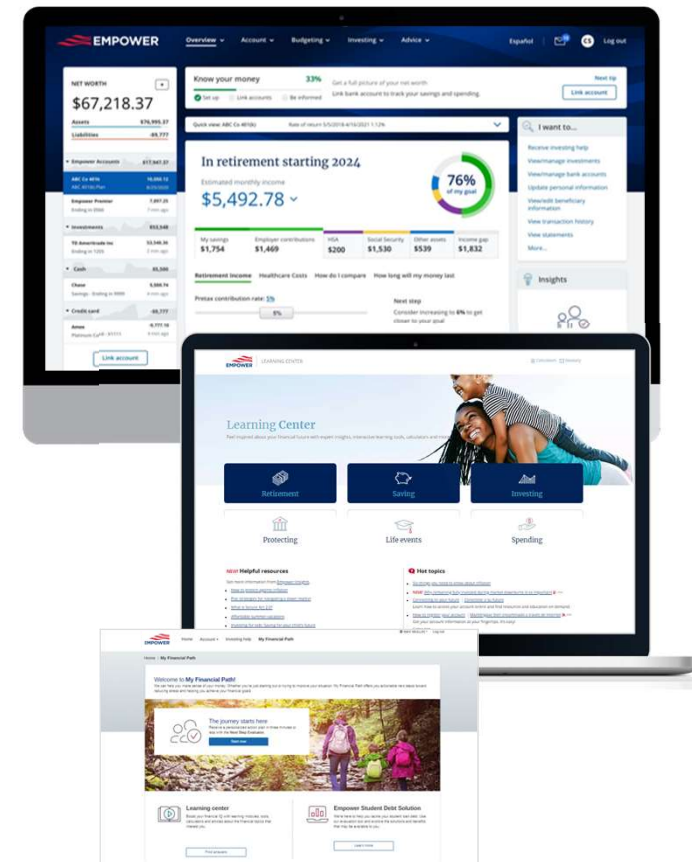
EMPOWER Overview Account Budgeting Investing Advice Español CS Log out

NET WORTH
$67,218.37
Assets $76,995.37
Liabilities -$9,777

Empower Accounts $17,847.37
ABC Co 401k
Empower Premier 7,897.35
Investments $53,548
TD Ameritrade Inc 53,548.36
Cash $5,500
Chase 5,500.74
Credit card -$9,777
Amex -9,777.18
Link account

Know your money 33%
Set up Link accounts Be informed
Get a full picture of your net worth
Link bank account to track your savings and spending.
Next tip
Link account

Quick view: ABC Co 401(k)

In retirement starting 2024
Estimated monthly income
$5,492.78
76% of my goal

| My savings | Employer contributions | HSA | Social Security | Other assets | Income gap |
|---|---|---|---|---|---|
| $1,754 | $1,469 | $200 | $1,530 | $539 | $1,832 |

Retirement income Healthcare Costs How do I compare How long will my money last
Pretax contribution rate: 5%
5%
Next step
Consider increasing to 6% to get closer to your goal

I want to...
Receive investing help
View/manage investments
View/manage bank accounts
Update personal information
View/edit beneficiary information
View transaction history
View statements
More...

Insights

EMPOWER LEARNING CENTER
Learning Center
Feel inspired about your financial future with expert insights, interactive learning tools, calculators and more.
Retirement Saving Investing
Protecting Life events Spending

NEW Helpful resources
Hot topics

EMPOWER Home Account Investing help My Financial Path
Home / My Financial Path
Welcome to My Financial Path!
The journey starts here
Start now
Learning center
Empower Student Debt Solution
Find answers
Learn more